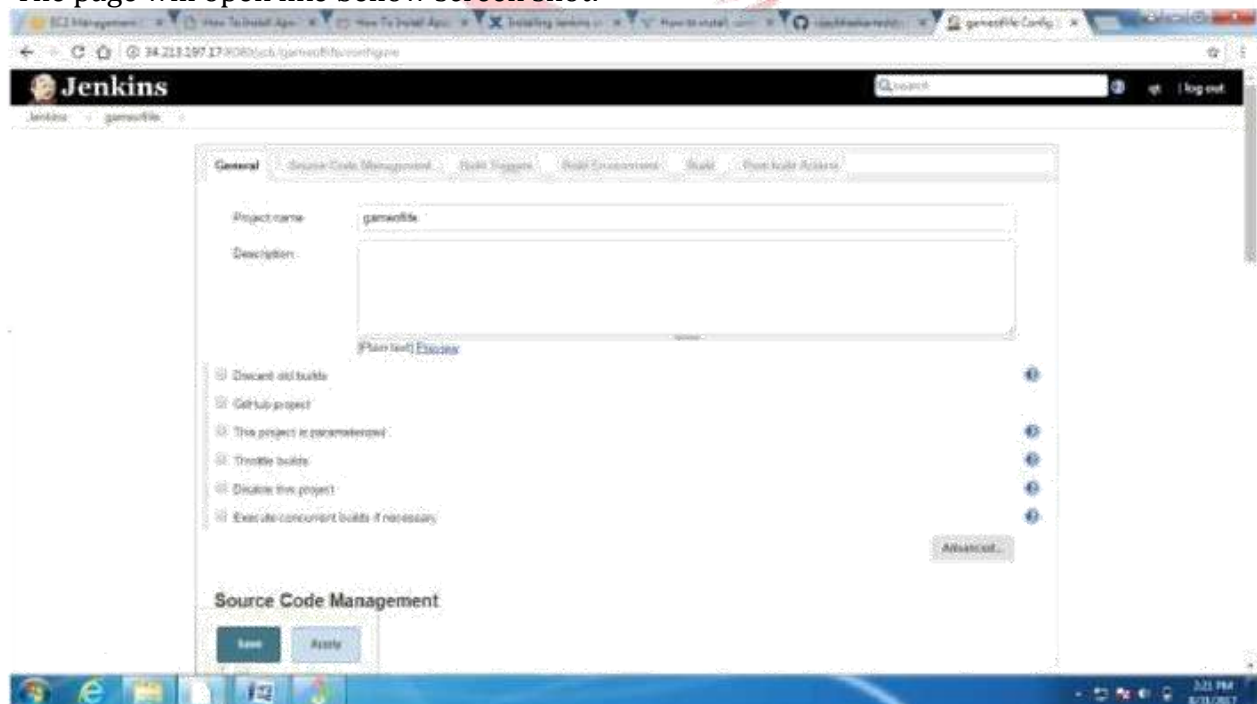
The page will open like below screenshot.

EC2 Management | How To Install Apa | How To Install Apa | Installing Jenkins | How to install | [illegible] | gameoflife Config

34.213.197.17:8080/job/gameoflife/configure

Jenkins

search

log out

Jenkins › gameoflife ›

General | Source Code Management | Build Triggers | Build Environment | Build | Post-build Actions

Project name: gameoflife

Description:

[Plain text] Preview

Discard old builds

GitHub project

This project is parameterized

Throttle builds

Disable this project

Execute concurrent builds if necessary

Advanced...

Source Code Management

Save | Apply

3:21 PM
8/31/2017